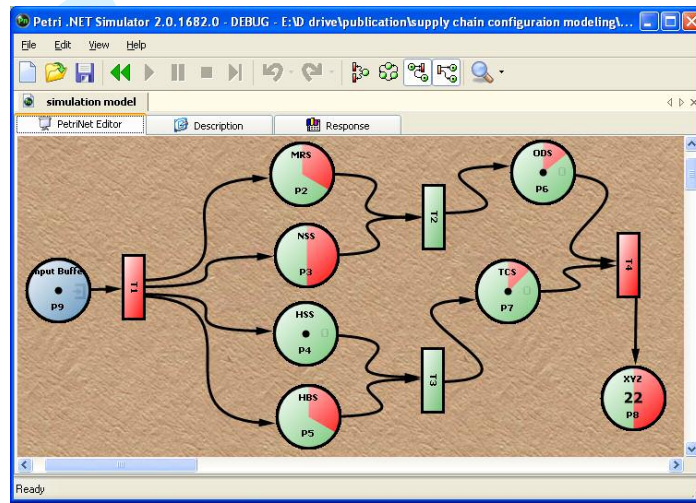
Petri .NET Simulator 2.0.1682.0 - DEBUG - E:\D drive\publication\supply chain configuraion modeling\...

File Edit View Help

simulation model

PetriNet Editor
Description
Response

MRS
P2

NSS
P3

HSS
0
P4

HBS
P5

put Buffe
0
P9

T1

T2

T3

ODS
0
P6

TCS
0
P7

T4

XYZ
22
P8

Ready